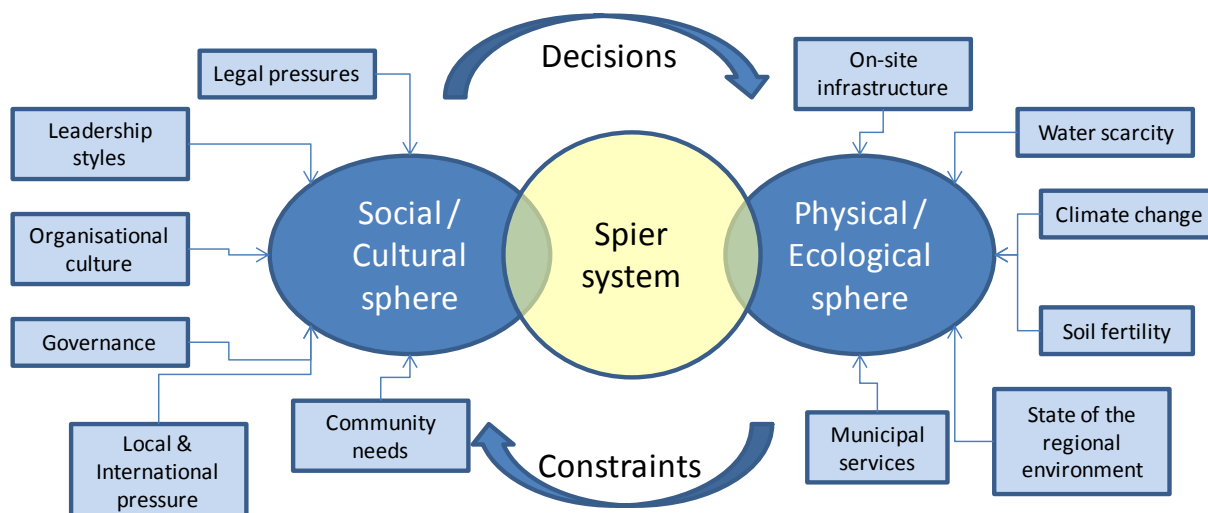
Decisions

Legal pressures

Leadership styles

Organisational culture

Governance

Local & International pressure

Community needs

Social / Cultural sphere

Spier system

Physical / Ecological sphere

On-site infrastructure

Water scarcity

Climate change

Soil fertility

Municipal services

State of the regional environment

Constraints